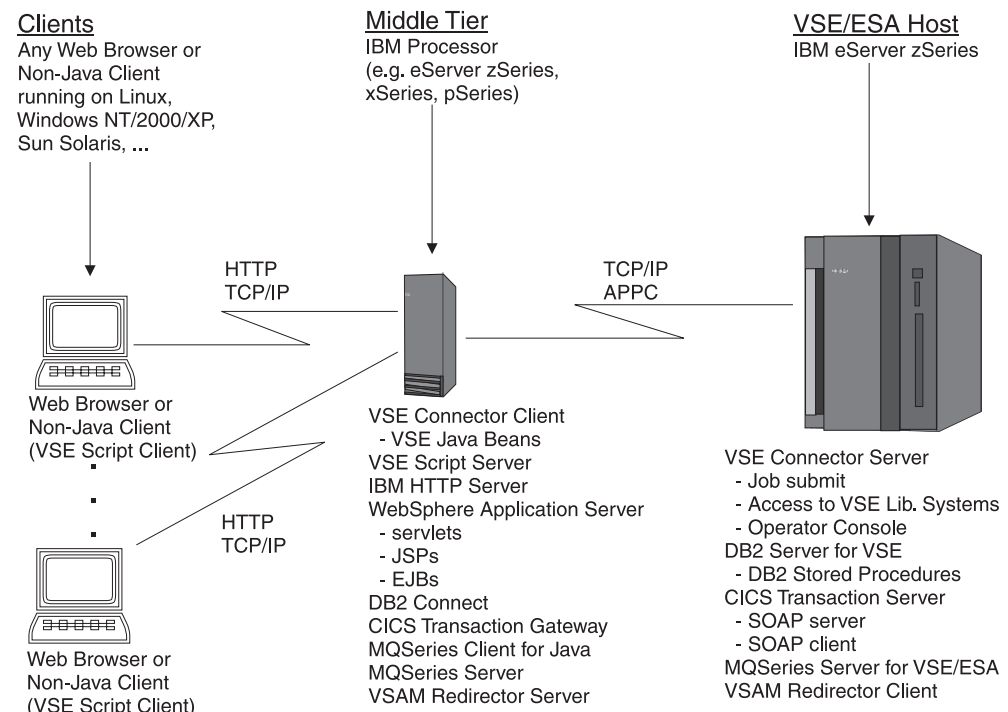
Clients
Any Web Browser or Non-Java Client running on Linux, Windows NT/2000/XP, Sun Solaris, ...

Middle Tier
IBM Processor (e.g. eServer zSeries, xSeries, pSeries)

VSE/ESA Host
IBM eServer zSeries

HTTP
TCP/IP

TCP/IP
APPC

Web Browser or Non-Java Client (VSE Script Client)

.
.
.

HTTP
TCP/IP

Web Browser or Non-Java Client (VSE Script Client)

VSE Connector Client
- VSE Java Beans
VSE Script Server
IBM HTTP Server
WebSphere Application Server
- servlets
- JSPs
- EJBs
DB2 Connect
CICS Transaction Gateway
MQSeries Client for Java
MQSeries Server
VSAM Redirector Server

VSE Connector Server
- Job submit
- Access to VSE Lib. Systems
- Operator Console
DB2 Server for VSE
- DB2 Stored Procedures
CICS Transaction Server
- SOAP server
- SOAP client
MQSeries Server for VSE/ESA
VSAM Redirector Client